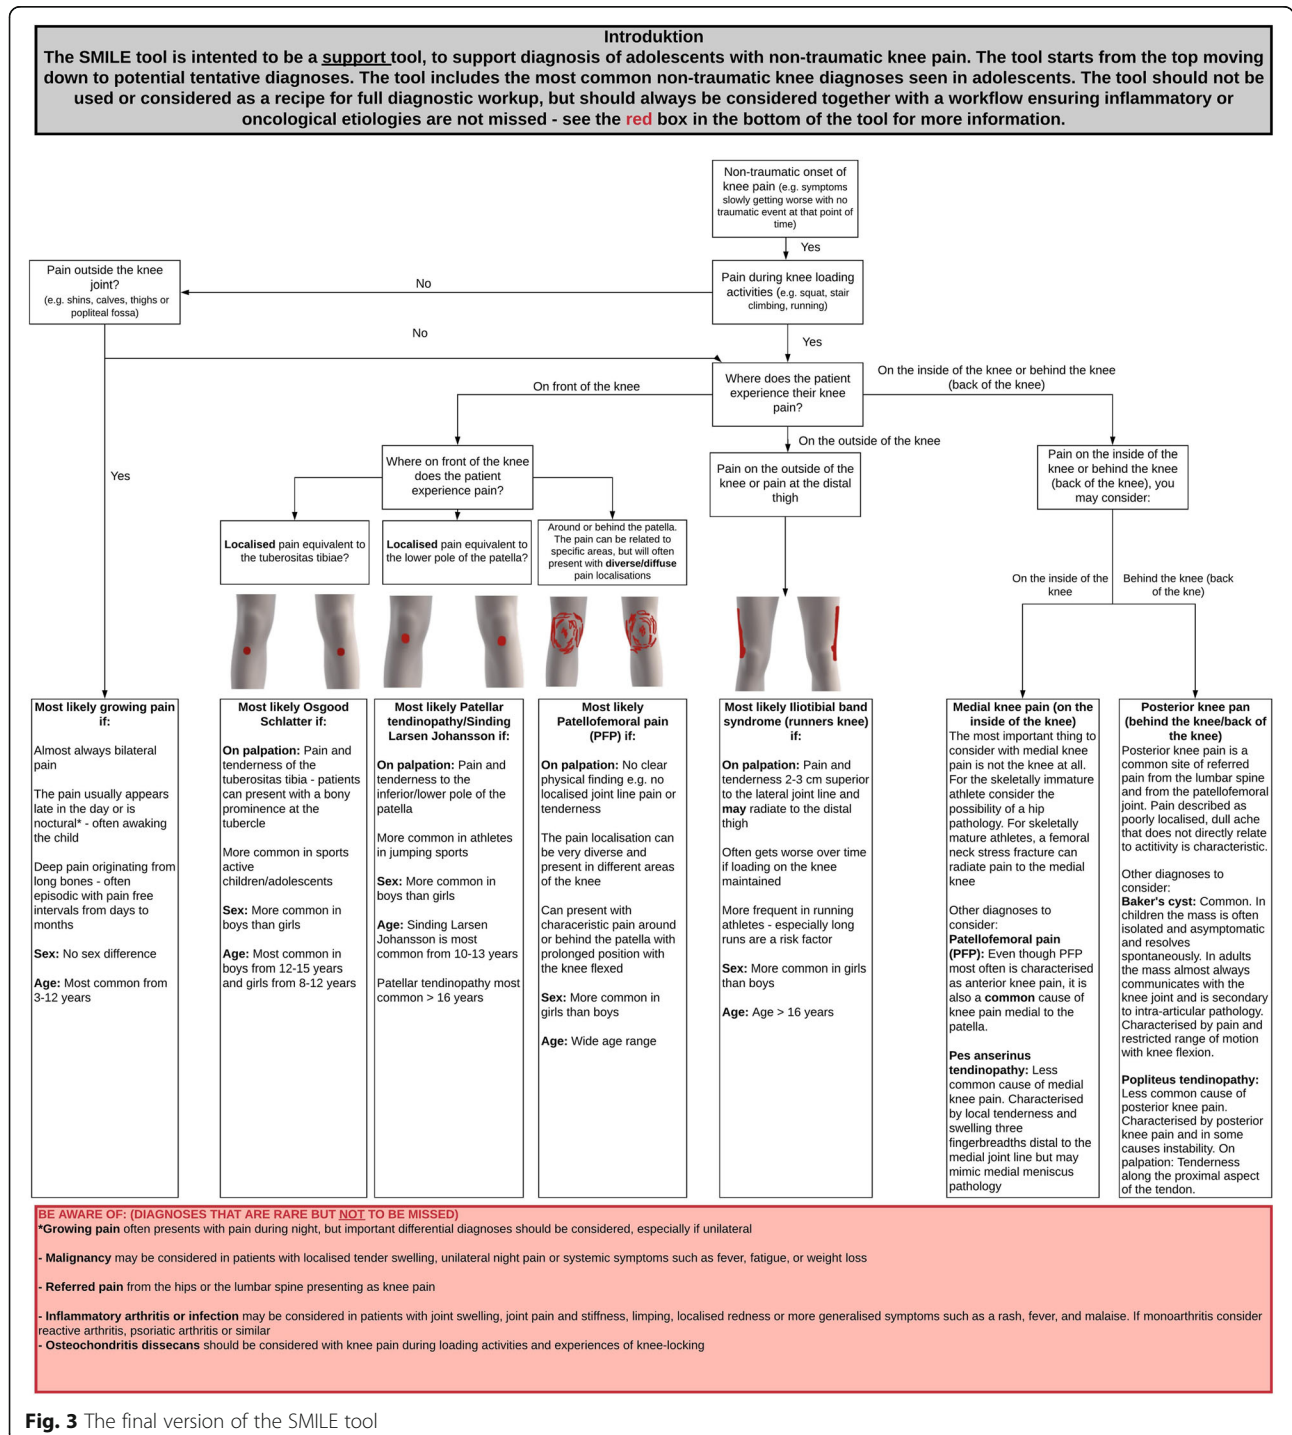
Introduktion
The SMILE tool is intented to be a support tool, to support diagnosis of adolescents with non-traumatic knee pain. The tool starts from the top moving down to potential tentative diagnoses. The tool includes the most common non-traumatic knee diagnoses seen in adolescents. The tool should not be used or considered as a recipe for full diagnostic workup, but should always be considered together with a workflow ensuring inflammatory or oncological etiologies are not missed - see the red box in the bottom of the tool for more information.

Non-traumatic onset of knee pain (e.g. symptoms slowly getting worse with no traumatic event at that point of time)

Yes

Pain during knee loading activities (e.g. squat, stair climbing, running)

No

Pain outside the knee joint? (e.g. shins, calves, thighs or popliteal fossa)

No

Yes

Yes

Where does the patient experience their knee pain?

On front of the knee

On the inside of the knee or behind the knee (back of the knee)

On the outside of the knee

Where on front of the knee does the patient experience pain?

Pain on the outside of the knee or pain at the distal thigh

Pain on the inside of the knee or behind the knee (back of the knee), you may consider:

Localised pain equivalent to the tuberositas tibiae?

Localised pain equivalent to the lower pole of the patella?

Around or behind the patella. The pain can be related to specific areas, but will often present with diverse/diffuse pain localisations

On the inside of the knee

Behind the knee (back of the kne)

Most likely growing pain if:
Almost always bilateral pain
The pain usually appears late in the day or is noctural* - often awaking the child
Deep pain originating from long bones - often episodic with pain free intervals from days to months
Sex: No sex difference
Age: Most common from 3-12 years

Most likely Osgood Schlatter if:
On palpation: Pain and tenderness of the tuberositas tibia - patients can present with a bony prominence at the tubercle
More common in sports active children/adolescents
Sex: More common in boys than girls
Age: Most common in boys from 12-15 years and girls from 8-12 years

Most likely Patellar tendinopathy/Sinding Larsen Johansson if:
On palpation: Pain and tenderness to the inferior/lower pole of the patella
More common in athletes in jumping sports
Sex: More common in boys than girls
Age: Sinding Larsen Johansson is most common from 10-13 years
Patellar tendinopathy most common > 16 years

Most likely Patellofemoral pain (PFP) if:
On palpation: No clear physical finding e.g. no localised joint line pain or tenderness
The pain localisation can be very diverse and present in different areas of the knee
Can present with characeristic pain around or behind the patella with prolonged position with the knee flexed
Sex: More common in girls than boys
Age: Wide age range

Most likely Iliotibial band syndrome (runners knee) if:
On palpation: Pain and tenderness 2-3 cm superior to the lateral joint line and may radiate to the distal thigh
Often gets worse over time if loading on the knee maintained
More frequent in running athletes - especially long runs are a risk factor
Sex: More common in girls than boys
Age: Age > 16 years

Medial knee pain (on the inside of the knee)
The most important thing to consider with medial knee pain is not the knee at all. For the skeletally immature athlete consider the possibility of a hip pathology. For skeletally mature athletes, a femoral neck stress fracture can radiate pain to the medial knee
Other diagnoses to consider:
Patellofemoral pain (PFP): Even though PFP most often is characterised as anterior knee pain, it is also a common cause of knee pain medial to the patella.
Pes anserinus tendinopathy: Less common cause of medial knee pain. Characterised by local tenderness and swelling three fingerbreadths distal to the medial joint line but may mimic medial meniscus pathology

Posterior knee pan (behind the knee/back of the knee)
Posterior knee pain is a common site of referred pain from the lumbar spine and from the patellofemoral joint. Pain described as poorly localised, dull ache that does not directly relate to actitivity is characteristic.
Other diagnoses to consider:
Baker's cyst: Common. In children the mass is often isolated and asymptomatic and resolves spontaneously. In adults the mass almost always communicates with the knee joint and is secondary to intra-articular pathology. Characterised by pain and restricted range of motion with knee flexion.
Popliteus tendinopathy: Less common cause of posterior knee pain. Characterised by posterior knee pain and in some causes instability. On palpation: Tenderness along the proximal aspect of the tendon.

BE AWARE OF: (DIAGNOSES THAT ARE RARE BUT NOT TO BE MISSED)
*Growing pain often presents with pain during night, but important differential diagnoses should be considered, especially if unilateral

- Malignancy may be considered in patients with localised tender swelling, unilateral night pain or systemic symptoms such as fever, fatigue, or weight loss

- Referred pain from the hips or the lumbar spine presenting as knee pain

- Inflammatory arthritis or infection may be considered in patients with joint swelling, joint pain and stiffness, limping, localised redness or more generalised symptoms such as a rash, fever, and malaise. If monoarthritis consider reactive arthritis, psoriatic arthritis or similar
- Osteochondritis dissecans should be considered with knee pain during loading activities and experiences of knee-locking

Fig. 3 The final version of the SMILE tool